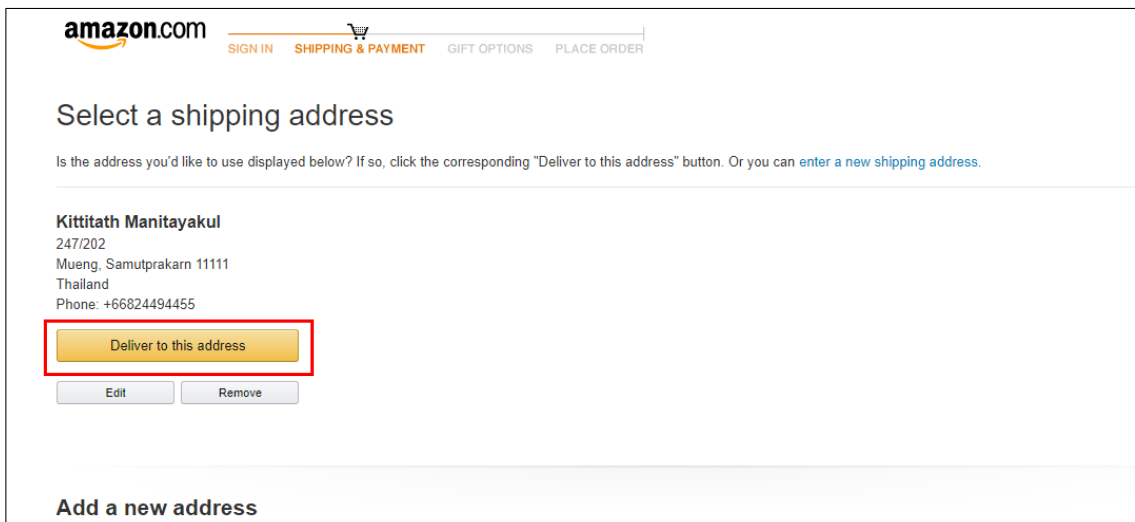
amazon.com

SIGN IN SHIPPING & PAYMENT GIFT OPTIONS PLACE ORDER

Select a shipping address

Is the address you'd like to use displayed below? If so, click the corresponding "Deliver to this address" button. Or you can enter a new shipping address.

Kittitath Manitayakul
247/202
Mueng, Samutprakarn 11111
Thailand
Phone: +66824494455

Deliver to this address

Edit Remove

Add a new address